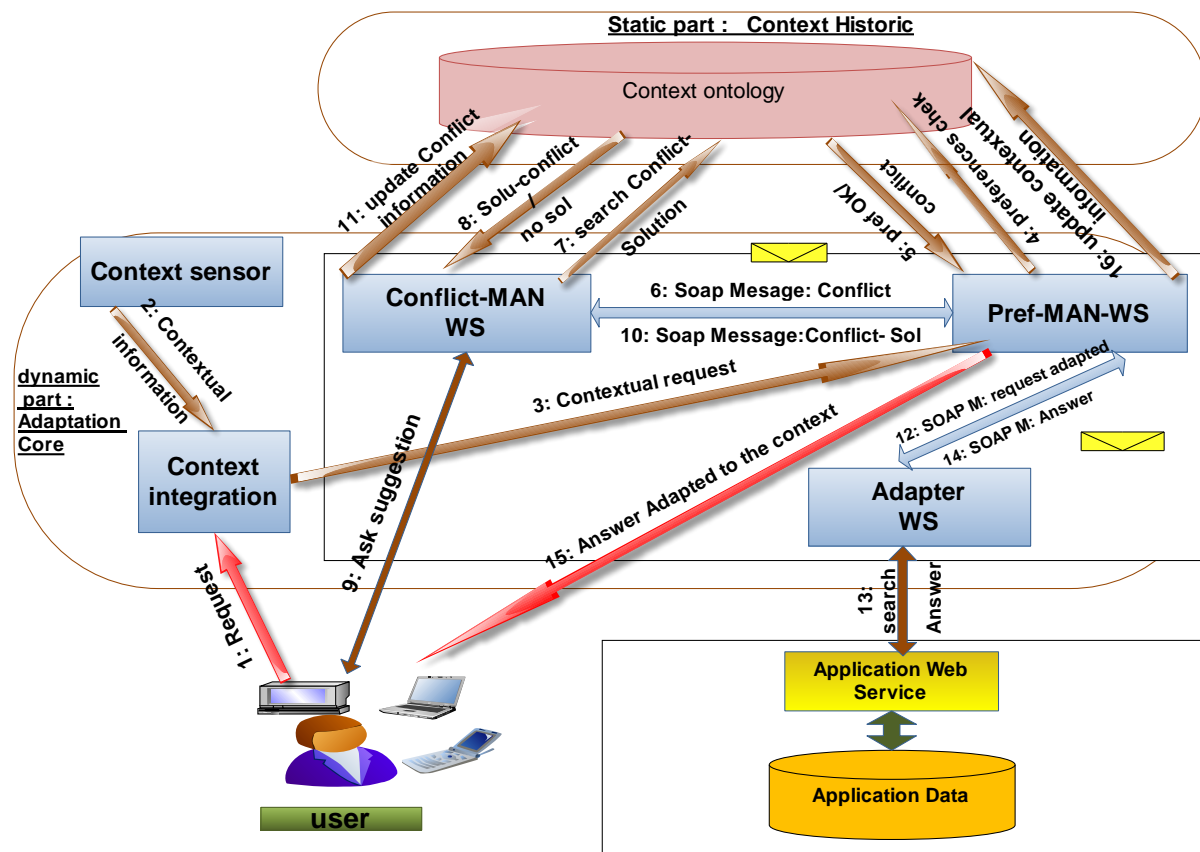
Static part : Context Historic

Context ontology

11: update Conflict information

8: Solu-conflict / no sol

7: search Conflict-Solution

5: pref OK/ conflict

4: preferences chek contextual

16: update information

Context sensor

2: Contextual information

dynamic part : Adaptation Core

Context integration

Conflict-MAN WS

6: Soap Message: Conflict

10: Soap Message:Conflict- Sol

Pref-MAN-WS

3: Contextual request

12: SOAP M: request adapted

14: SOAP M: Answer

Adapter WS

9: Ask suggestion

15: Answer Adapted to the context

1: Request

13: search

Answer

Application Web Service

Application Data

user